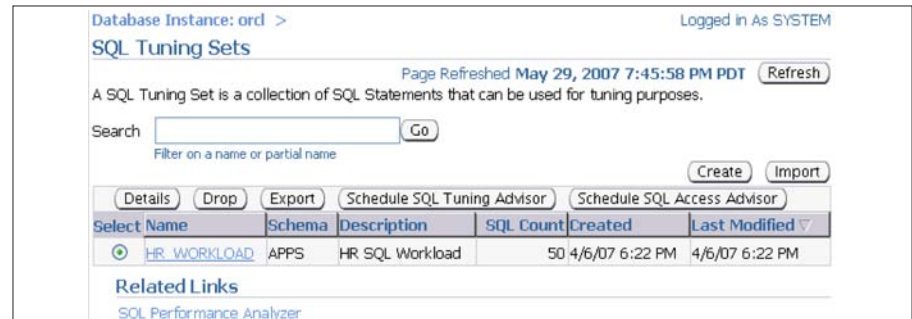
Database Instance: orcl >

Logged in As SYSTEM

SQL Tuning Sets

Page Refreshed May 29, 2007 7:45:58 PM PDT (Refresh)

A SQL Tuning Set is a collection of SQL Statements that can be used for tuning purposes.

Search [ ] (Go)
Filter on a name or partial name

(Create) (Import)

(Details) (Drop) (Export) (Schedule SQL Tuning Advisor) (Schedule SQL Access Advisor)

| Select | Name | Schema | Description | SQL Count | Created | Last Modified ▽ |
|---|---|---|---|---|---|---|
| ⊙ | HR_WORKLOAD | APPS | HR SQL Workload | 50 | 4/6/07 6:22 PM | 4/6/07 6:22 PM |

Related Links

SQL Performance Analyzer